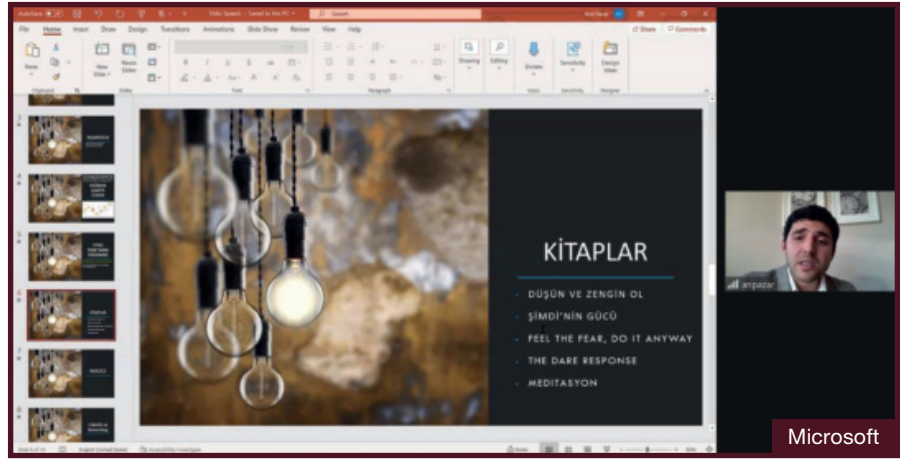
AutoSave Yildiz Speech - Saved to this PC Search

File Home Insert Draw Design Transitions Animations Slide Show Review View Help Share Comments

Paste Clipboard New Slide Reuse Slides Slides Font Paragraph Drawing Editing Dictate Voice Sensitivity Sensitivity Design Ideas Designer

KİTAPLAR

- DÜŞÜN VE ZENGİN OL
- ŞİMDİ'NİN GÜCÜ
- FEEL THE FEAR, DO IT ANYWAY
- THE DARE RESPONSE
- MEDİTASYON

arıpazar

Slide 6 of 10 English (United States) Accessibility: Investigate Notes

Microsoft